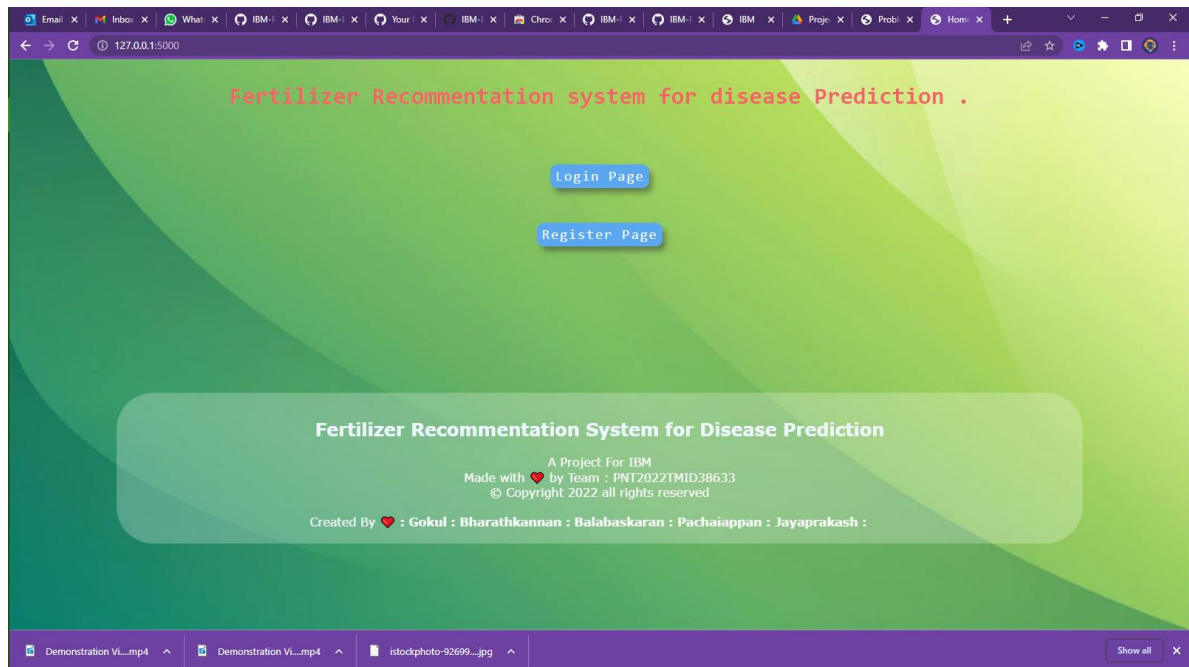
Email × Inbox × What × IBM-I × IBM-I × Your × IBM-I × Chron × IBM-I × IBM-I × IBM × Projec × Probl × Home × +

127.0.0.1:5000

Fertilizer Recommentation system for disease Prediction .

Login Page

Register Page

Fertilizer Recommentation System for Disease Prediction

A Project For IBM
Made with by Team : PNT2022TMID38633
© Copyright 2022 all rights reserved

Created By : Gokul : Bharathkannan : Balabaskaran : Pachaiappan : Jayaprakash :

Demonstration Vi....mp4 ^ Demonstration Vi....mp4 ^ istockphoto-92699....jpg ^ Show all ×